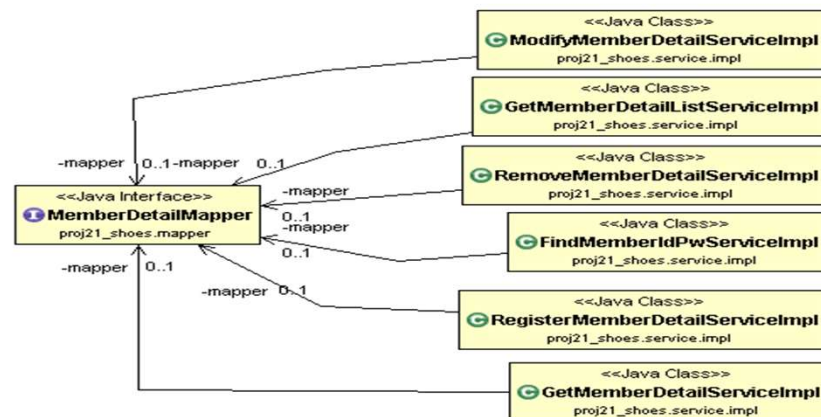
<<Java Class>>
ModifyMemberDetailServiceImpl
proj21_shoes.service.impl

<<Java Class>>
GetMemberDetailListServiceImpl
proj21_shoes.service.impl

-mapper 0..1-mapper 0..1

<<Java Interface>>
MemberDetailMapper
proj21_shoes.mapper

-mapper

<<Java Class>>
RemoveMemberDetailServiceImpl
proj21_shoes.service.impl

0..1
-mapper

<<Java Class>>
FindMemberIdPwServiceImpl
proj21_shoes.service.impl

0..1

-mapper 0..1

-mapper 0..1

<<Java Class>>
RegisterMemberDetailServiceImpl
proj21_shoes.service.impl

<<Java Class>>
GetMemberDetailServiceImpl
proj21_shoes.service.impl